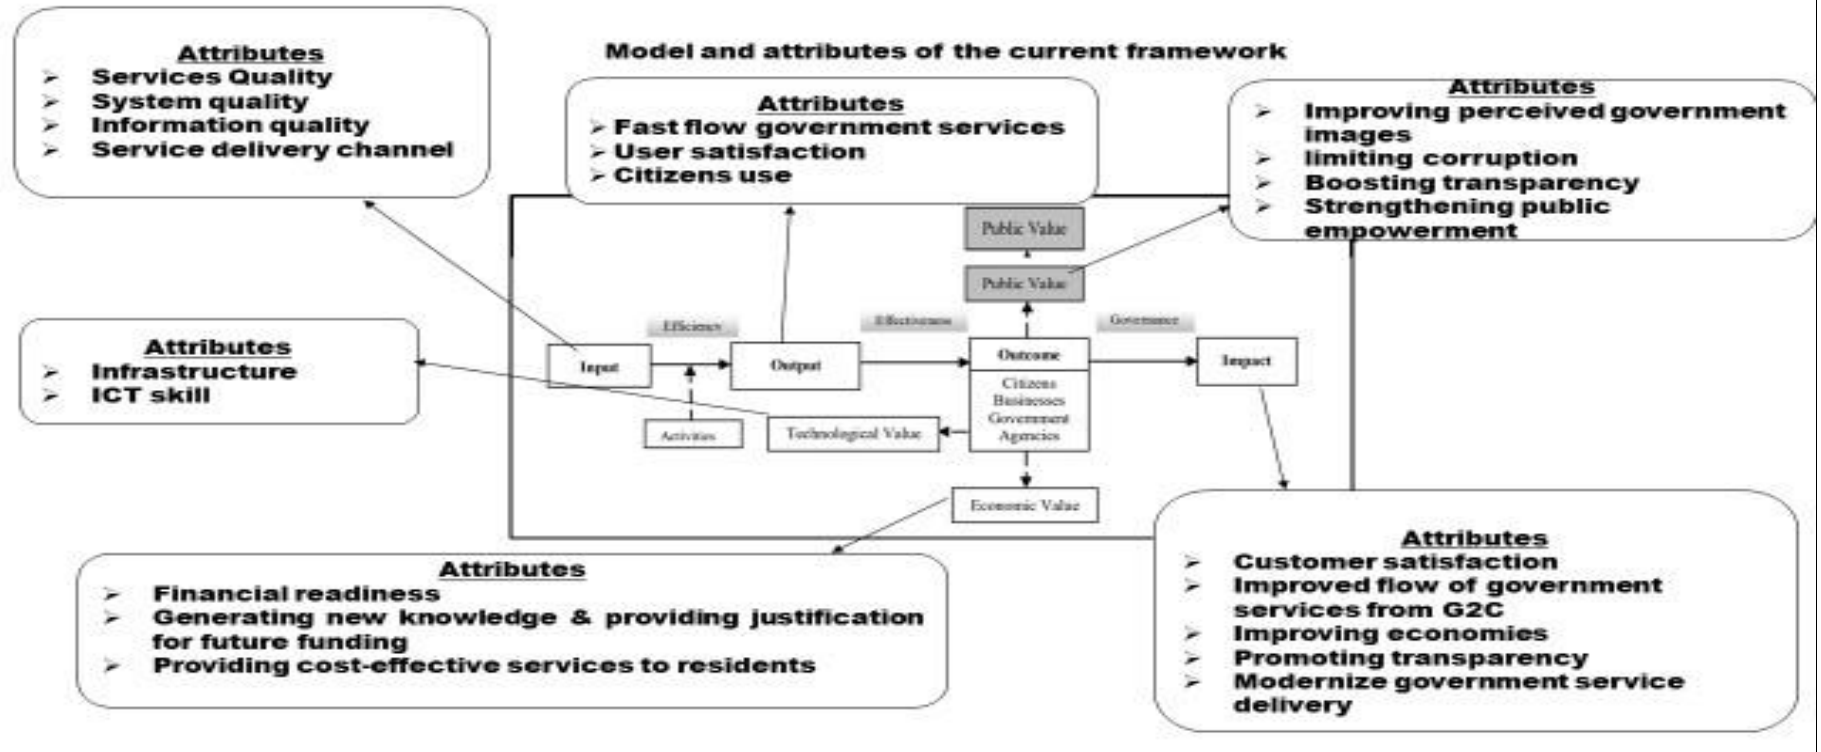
Attributes
➢ Services Quality
➢ System quality
➢ Information quality
➢ Service delivery channel

Model and attributes of the current framework

Attributes
➢ Fast flow government services
➢ User satisfaction
➢ Citizens use

Attributes
➢ Improving perceived government images
➢ limiting corruption
➢ Boosting transparency
➢ Strengthening public empowerment

Public Value

Public Value

Efficiency

Effectiveness

Governance

Attributes
➢ Infrastructure
➢ ICT skill

Input

Output

Outcome

Impact

Citizens
Businesses
Government
Agencies

Activities

Technological Value

Economic Value

Attributes
➢ Financial readiness
➢ Generating new knowledge & providing justification for future funding
➢ Providing cost-effective services to residents

Attributes
➢ Customer satisfaction
➢ Improved flow of government services from G2C
➢ Improving economies
➢ Promoting transparency
➢ Modernize government service delivery